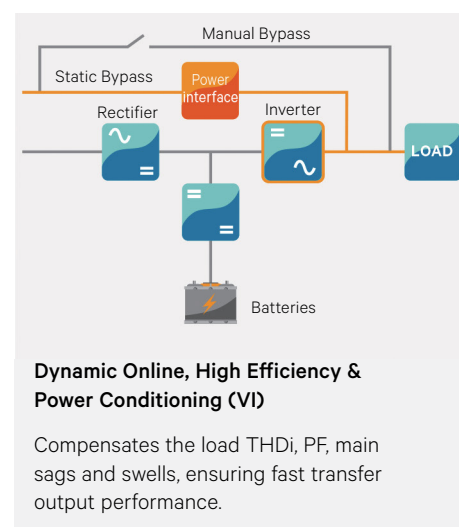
Manual Bypass

Static Bypass

Power Interface

Rectifier

Inverter

LOAD

Batteries

Dynamic Online, High Efficiency & Power Conditioning (VI)

Compensates the load THDi, PF, main sags and swells, ensuring fast transfer output performance.